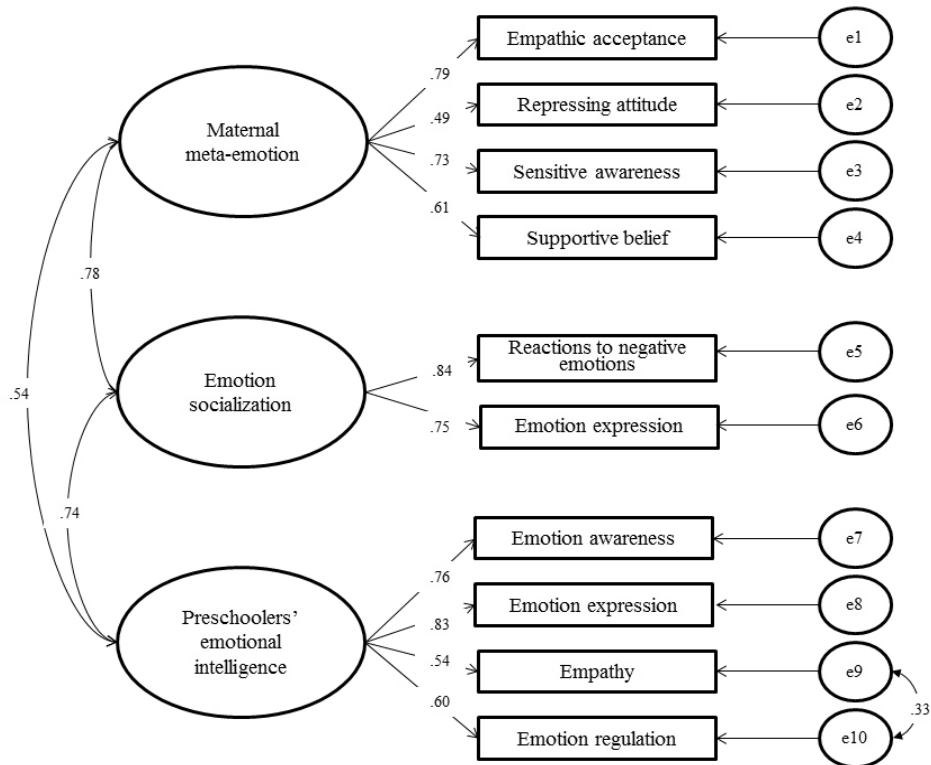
Maternal meta-emotion

.79
.49
.73
.61

Empathic acceptance
Repressing attitude
Sensitive awareness
Supportive belief

e1
e2
e3
e4

.78

.54

Emotion socialization

.84
.75

Reactions to negative emotions
Emotion expression

e5
e6

.74

Preschoolers' emotional intelligence

.76
.83
.54
.60

Emotion awareness
Emotion expression
Empathy
Emotion regulation

e7
e8
e9
e10

.33